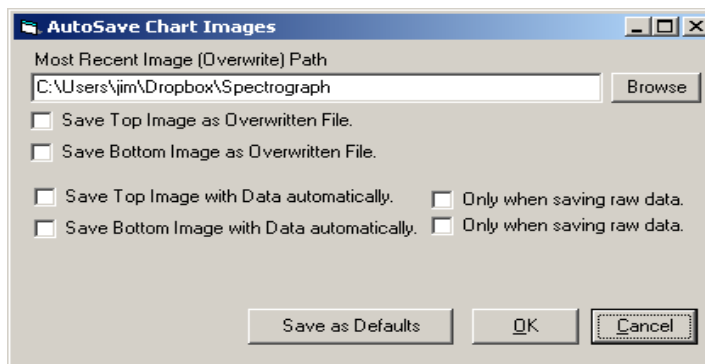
AutoSave Chart Images

Most Recent Image (Overwrite) Path

C:\Users\jim\Dropbox\Spectrograph

Browse

Save Top Image as Overwritten File.

Save Bottom Image as Overwritten File.

Save Top Image with Data automatically.

Only when saving raw data.

Save Bottom Image with Data automatically.

Only when saving raw data.

Save as Defaults

OK

Cancel